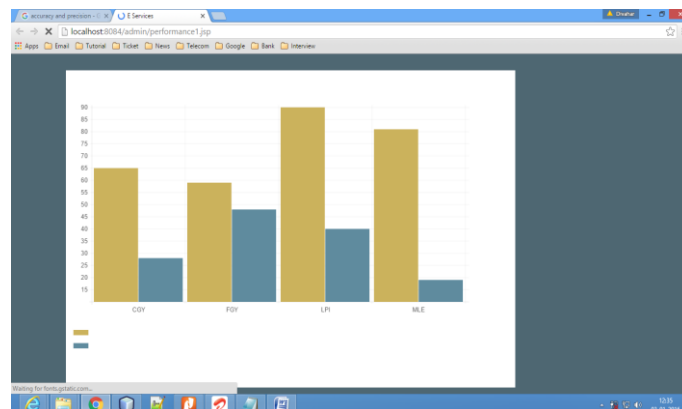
G accuracy and precision - | ×
E Services ×
Diwakar
localhost:8084/admin/performance1.jsp
Apps Email Tutorial Ticket News Telecom Google Bank Interview

90
85
80
75
70
65
60
55
50
45
40
35
30
25
20
15

CGY
FGY
LPI
MLE

Waiting for fonts.gstatic.com...

12:35